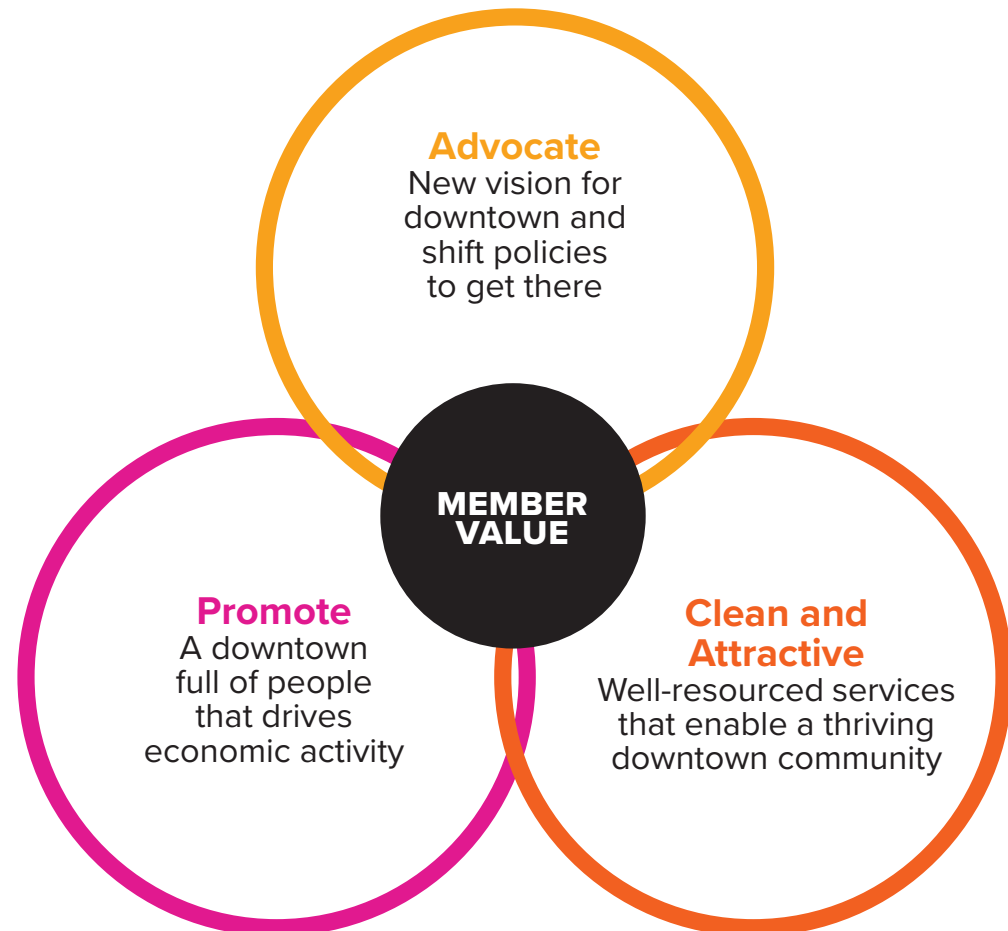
Advocate
New vision for downtown and shift policies to get there

MEMBER VALUE

Promote
A downtown full of people that drives economic activity

Clean and Attractive
Well-resourced services that enable a thriving downtown community